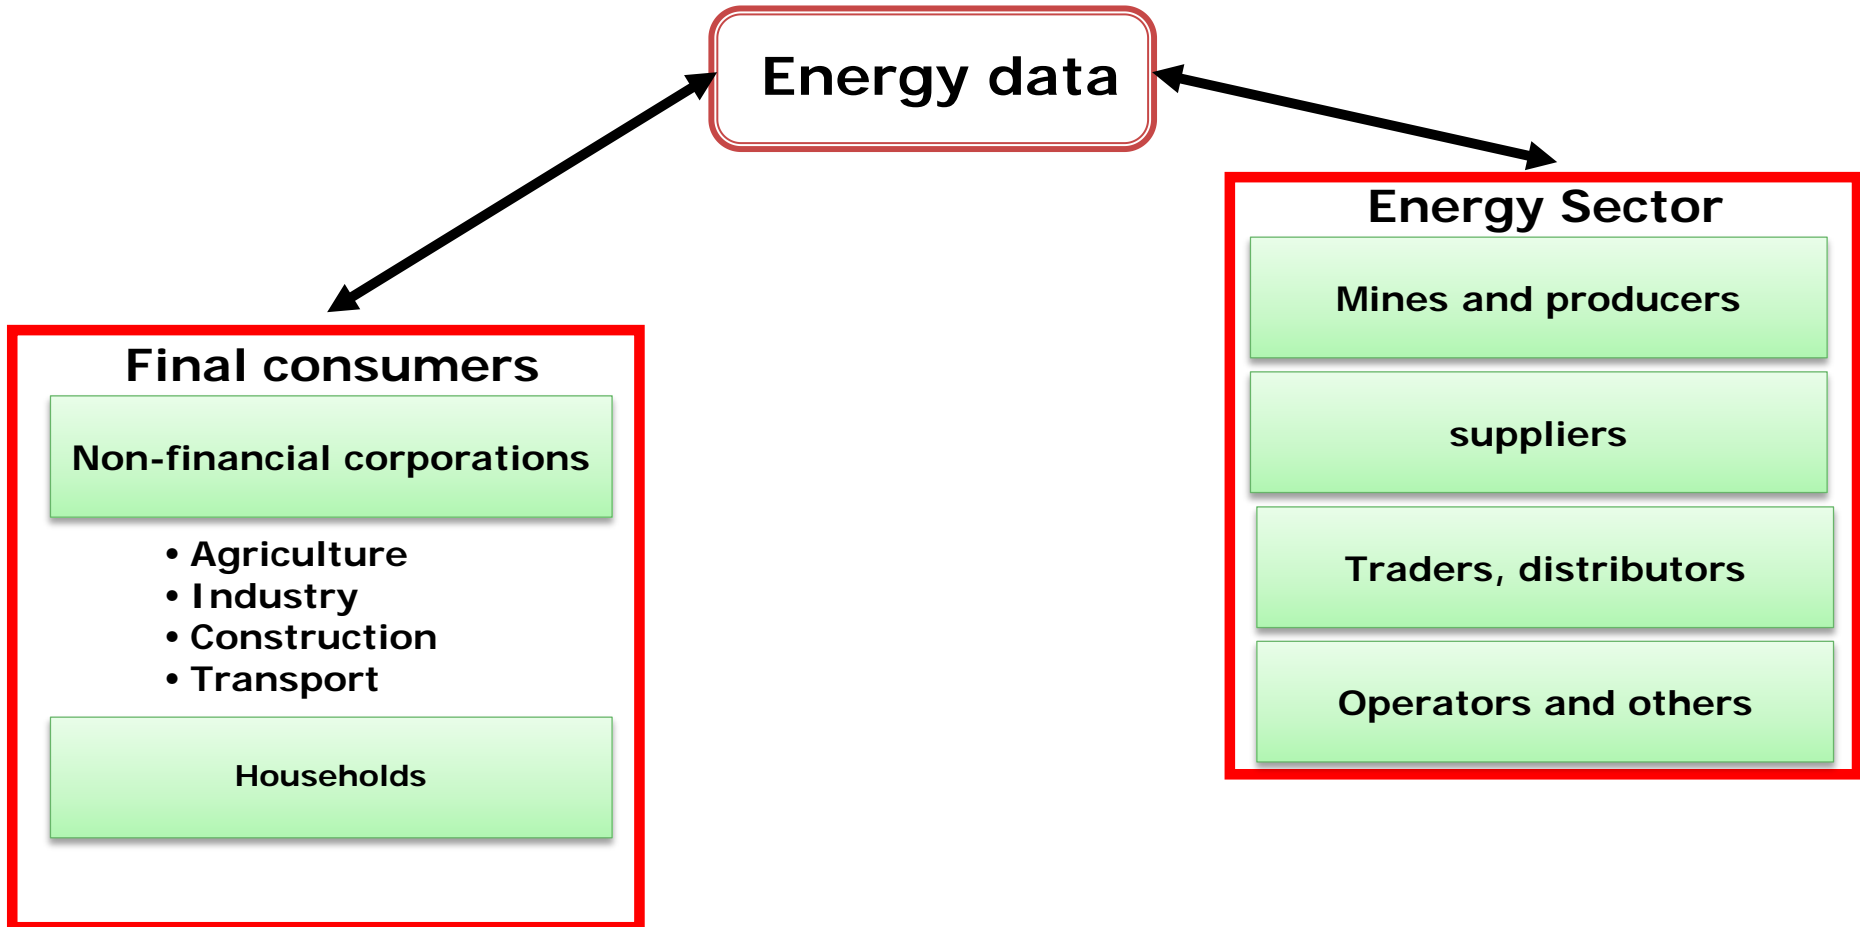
Energy data

Final consumers

Non-financial corporations

• Agriculture
• Industry
• Construction
• Transport

Households

Energy Sector

Mines and producers

suppliers

Traders, distributors

Operators and others